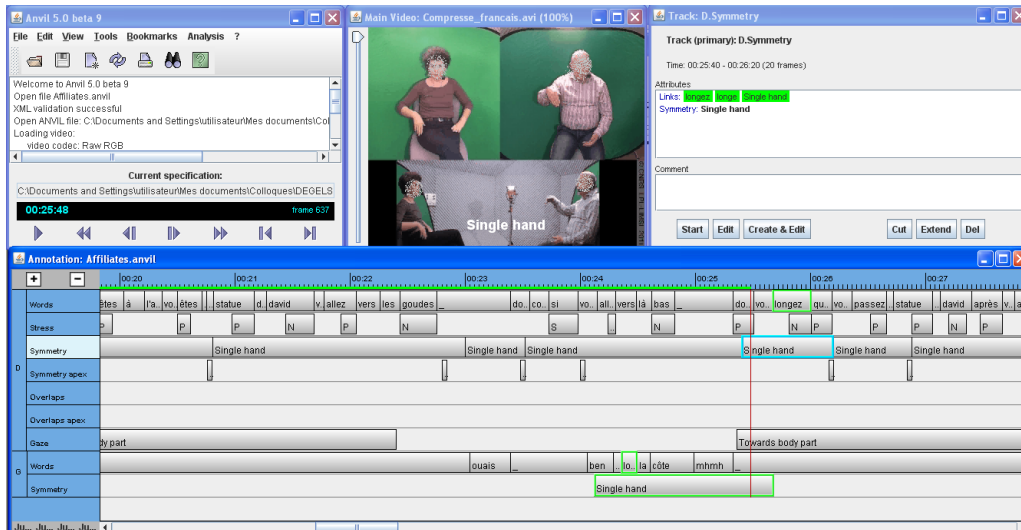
Anvil 5.0 beta 9

File Edit View Tools Bookmarks Analysis ?

Welcome to Anvil 5.0 beta 9
Open file Affiliates.anvil
XML validation successful
Open ANVIL file: C:\Documents and Settings\utilisateur\Mes documents\Col
Loading video:
video codec: Raw RGB

Current specification:
C:\Documents and Settings\utilisateur\Mes documents\Colloques\DEGELS

00:25:48 frame 637

Main Video: Compresse_francais.avi (100%)

Single hand

Track: D.Symmetry

Track (primary): D.Symmetry

Time: 00:25:40 - 00:26:20 (20 frames)

Attributes
Links: longez longe Single hand
Symmetry: Single hand

Comment

Start Edit Create & Edit Cut Extend Del

Annotation: Affiliates.anvil

+ −

00:20 00:21 00:22 00:23 00:24 00:25 00:26 00:27

| | | |
|---|---|---|
| D | Words | êtes à l'a.. vo.. êtes statue d.. david v.. allez vers les goudes _ do.. co.. si vo.. all.. vers là bas _ do.. vo.. longez qu.. vo.. passez statue david après v.. a |
| | Stress | P P P N P N S N P N P P P N P |
| | Symmetry | Single hand Single hand Single hand Single hand Single hand Single hand |
| | Symmetry apex | |
| | Overlaps | |
| | Overlaps apex | |
| | Gaze | dy part Towards body part |
| G | Words | ouais _ ben lo.. la côte mhmh _ |
| | Symmetry | Single hand |